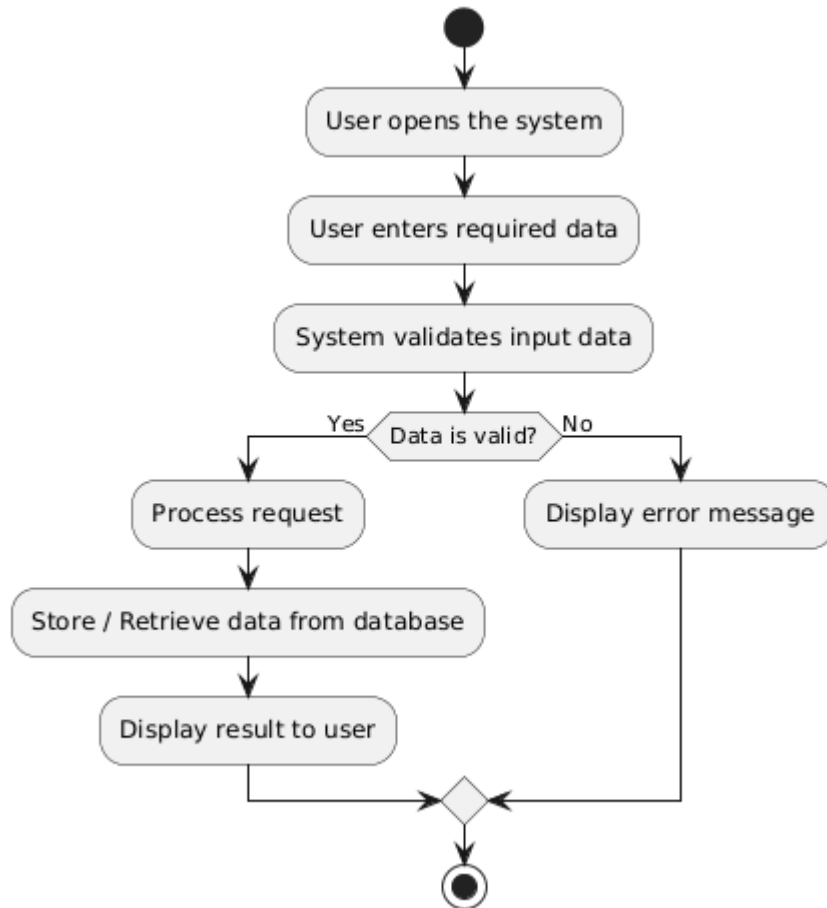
User opens the system

User enters required data

System validates input data

Yes

Data is valid?

No

Process request

Display error message

Store / Retrieve data from database

Display result to user